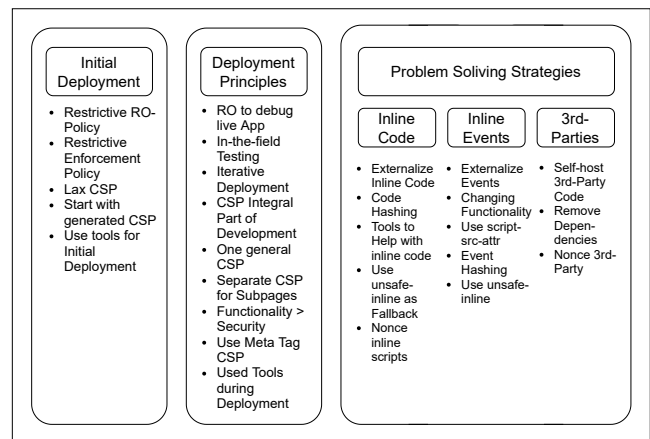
Initial Deployment

- Restrictive RO-Policy
- Restrictive Enforcement Policy
- Lax CSP
- Start with generated CSP
- Use tools for Initial Deployment

Deployment Principles

- RO to debug live App
- In-the-field Testing
- Iterative Deployment
- CSP Integral Part of Development
- One general CSP
- Separate CSP for Subpages
- Functionality > Security
- Use Meta Tag CSP
- Used Tools during Deployment

Problem Soliving Strategies

Inline Code

- Externalize Inline Code
- Code Hashing
- Tools to Help with inline code
- Use unsafe-inline as Fallback
- Nonce inline scripts

Inline Events

- Externalize Events
- Changing Functionality
- Use script-src-attr
- Event Hashing
- Use unsafe-inline

3rd-Parties

- Self-host 3rd-Party Code
- Remove Dependencies
- Nonce 3rd-Party